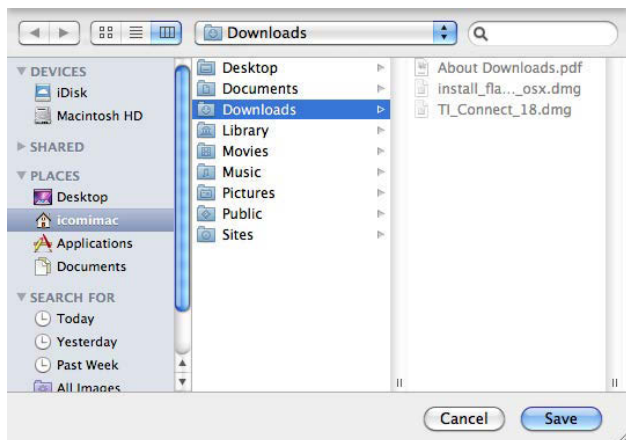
Downloads

DEVICES
iDisk
Macintosh HD
SHARED
PLACES
Desktop
icomimac
Applications
Documents
SEARCH FOR
Today
Yesterday
Past Week
All Images

Desktop
Documents
Downloads
Library
Movies
Music
Pictures
Public
Sites

About Downloads.pdf
install_fla..._osx.dmg
TI_Connect_18.dmg

Cancel
Save